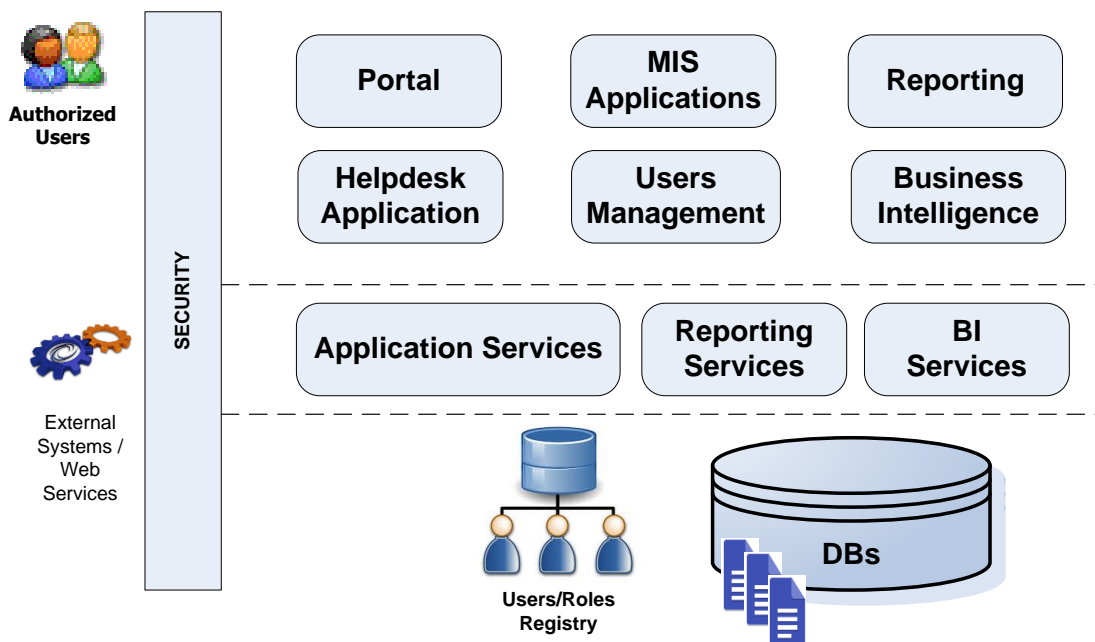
Authorized Users

SECURITY

Portal

MIS Applications

Reporting

Helpdesk Application

Users Management

Business Intelligence

Application Services

Reporting Services

BI Services

External Systems / Web Services

Users/Roles Registry

DBs